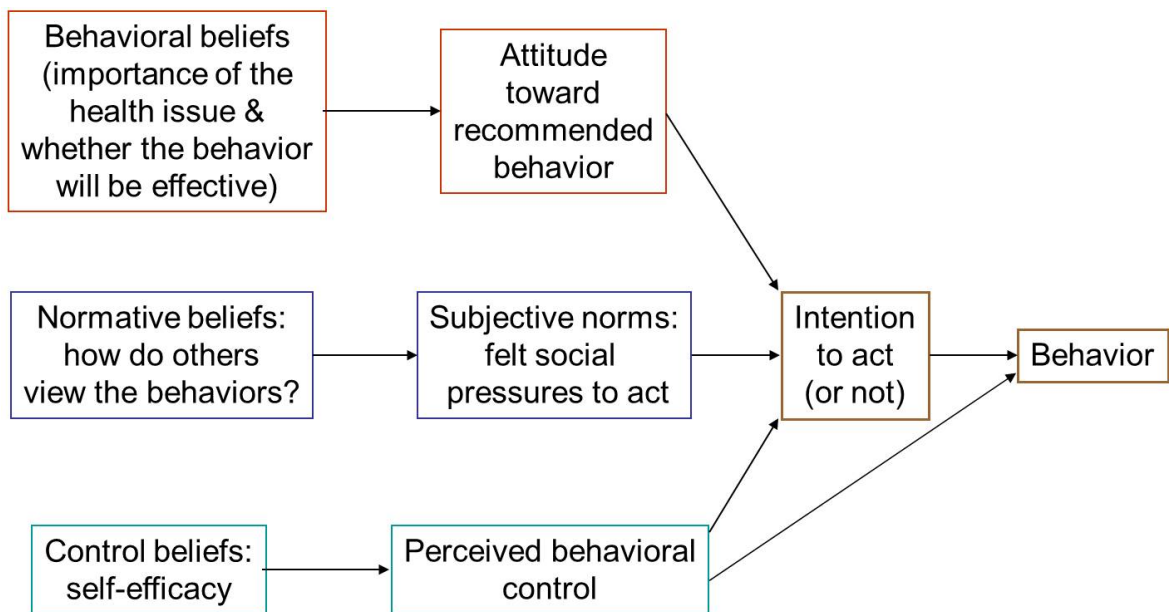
Behavioral beliefs (importance of the health issue & whether the behavior will be effective)

Attitude toward recommended behavior

Normative beliefs: how do others view the behaviors?

Subjective norms: felt social pressures to act

Intention to act (or not)

Behavior

Control beliefs: self-efficacy

Perceived behavioral control